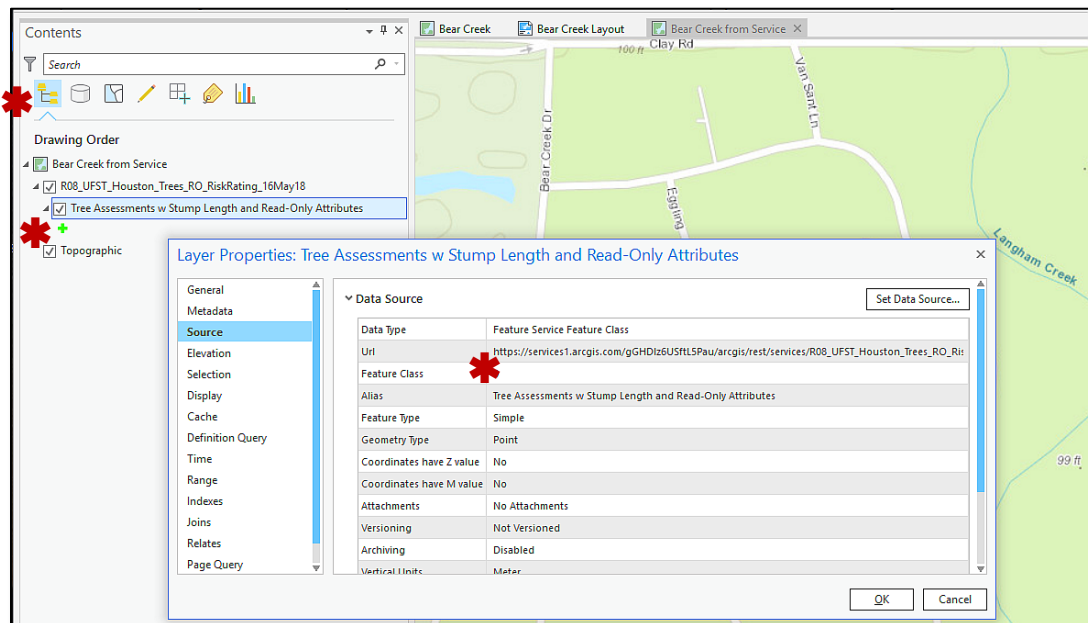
Contents

Search

Drawing Order

Bear Creek from Service

R08_UFST_Houston_Trees_RO_RiskRating_16May18

Tree Assessments w Stump Length and Read-Only Attributes

Topographic

Bear Creek

Bear Creek Layout

Bear Creek from Service

100 ft

Clay Rd

Van Sant Ln

Bear Creek Dr

Eggling

Langham Creek

99 ft

Layer Properties: Tree Assessments w Stump Length and Read-Only Attributes

General
Metadata
Source
Elevation
Selection
Display
Cache
Definition Query
Time
Range
Indexes
Joins
Relates
Page Query

Data Source

Set Data Source...

| | |
|---|---|
| Data Type | Feature Service Feature Class |
| Url | https://services1.arcgis.com/gGHDlz6USftL5Pau/arcgis/rest/services/R08_UFST_Houston_Trees_RO_Ris |
| Feature Class | |
| Alias | Tree Assessments w Stump Length and Read-Only Attributes |
| Feature Type | Simple |
| Geometry Type | Point |
| Coordinates have Z value | No |
| Coordinates have M value | No |
| Attachments | No Attachments |
| Versioning | Not Versioned |
| Archiving | Disabled |
| Vertical Units | Meter |

OK

Cancel